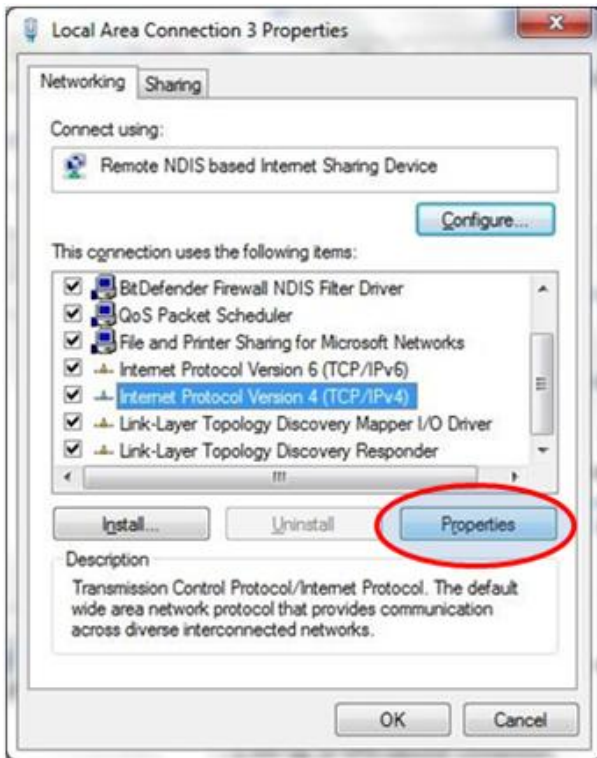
Local Area Connection 3 Properties

Networking Sharing

Connect using:

Remote NDIS based Internet Sharing Device

Configure...

This connection uses the following items:

BitDefender Firewall NDIS Filter Driver
QoS Packet Scheduler
File and Printer Sharing for Microsoft Networks
Internet Protocol Version 6 (TCP/IPv6)
Internet Protocol Version 4 (TCP/IPv4)
Link-Layer Topology Discovery Mapper I/O Driver
Link-Layer Topology Discovery Responder

Install... Uninstall Properties

Description
Transmission Control Protocol/Internet Protocol. The default wide area network protocol that provides communication across diverse interconnected networks.

OK Cancel